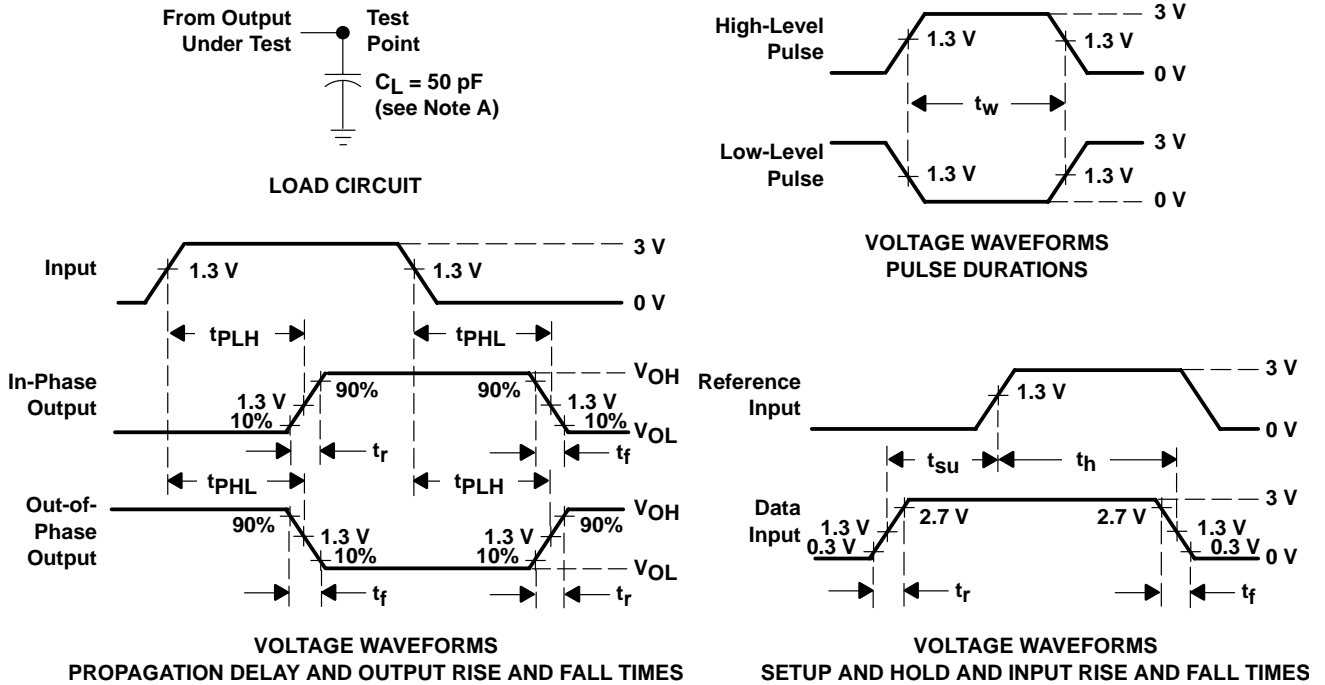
From Output Under Test

Test Point

$C_L$ = 50 pF (see Note A)

LOAD CIRCUIT

High-Level Pulse

1.3 V

1.3 V

3 V

0 V

$t_w$

Low-Level Pulse

1.3 V

1.3 V

3 V

0 V

VOLTAGE WAVEFORMS
PULSE DURATIONS

Input

1.3 V

1.3 V

3 V

0 V

$t_{PLH}$

$t_{PHL}$

In-Phase Output

1.3 V

10%

90%

90%

1.3 V

10%

$V_{OH}$

$V_{OL}$

$t_r$

$t_f$

$t_{PHL}$

$t_{PLH}$

Out-of-Phase Output

90%

1.3 V

10%

1.3 V

10%

90%

$V_{OH}$

$V_{OL}$

$t_f$

$t_r$

VOLTAGE WAVEFORMS
PROPAGATION DELAY AND OUTPUT RISE AND FALL TIMES

Reference Input

1.3 V

3 V

0 V

$t_{su}$

$t_h$

Data Input

1.3 V

0.3 V

2.7 V

2.7 V

1.3 V

0.3 V

3 V

0 V

$t_r$

$t_f$

VOLTAGE WAVEFORMS
SETUP AND HOLD AND INPUT RISE AND FALL TIMES